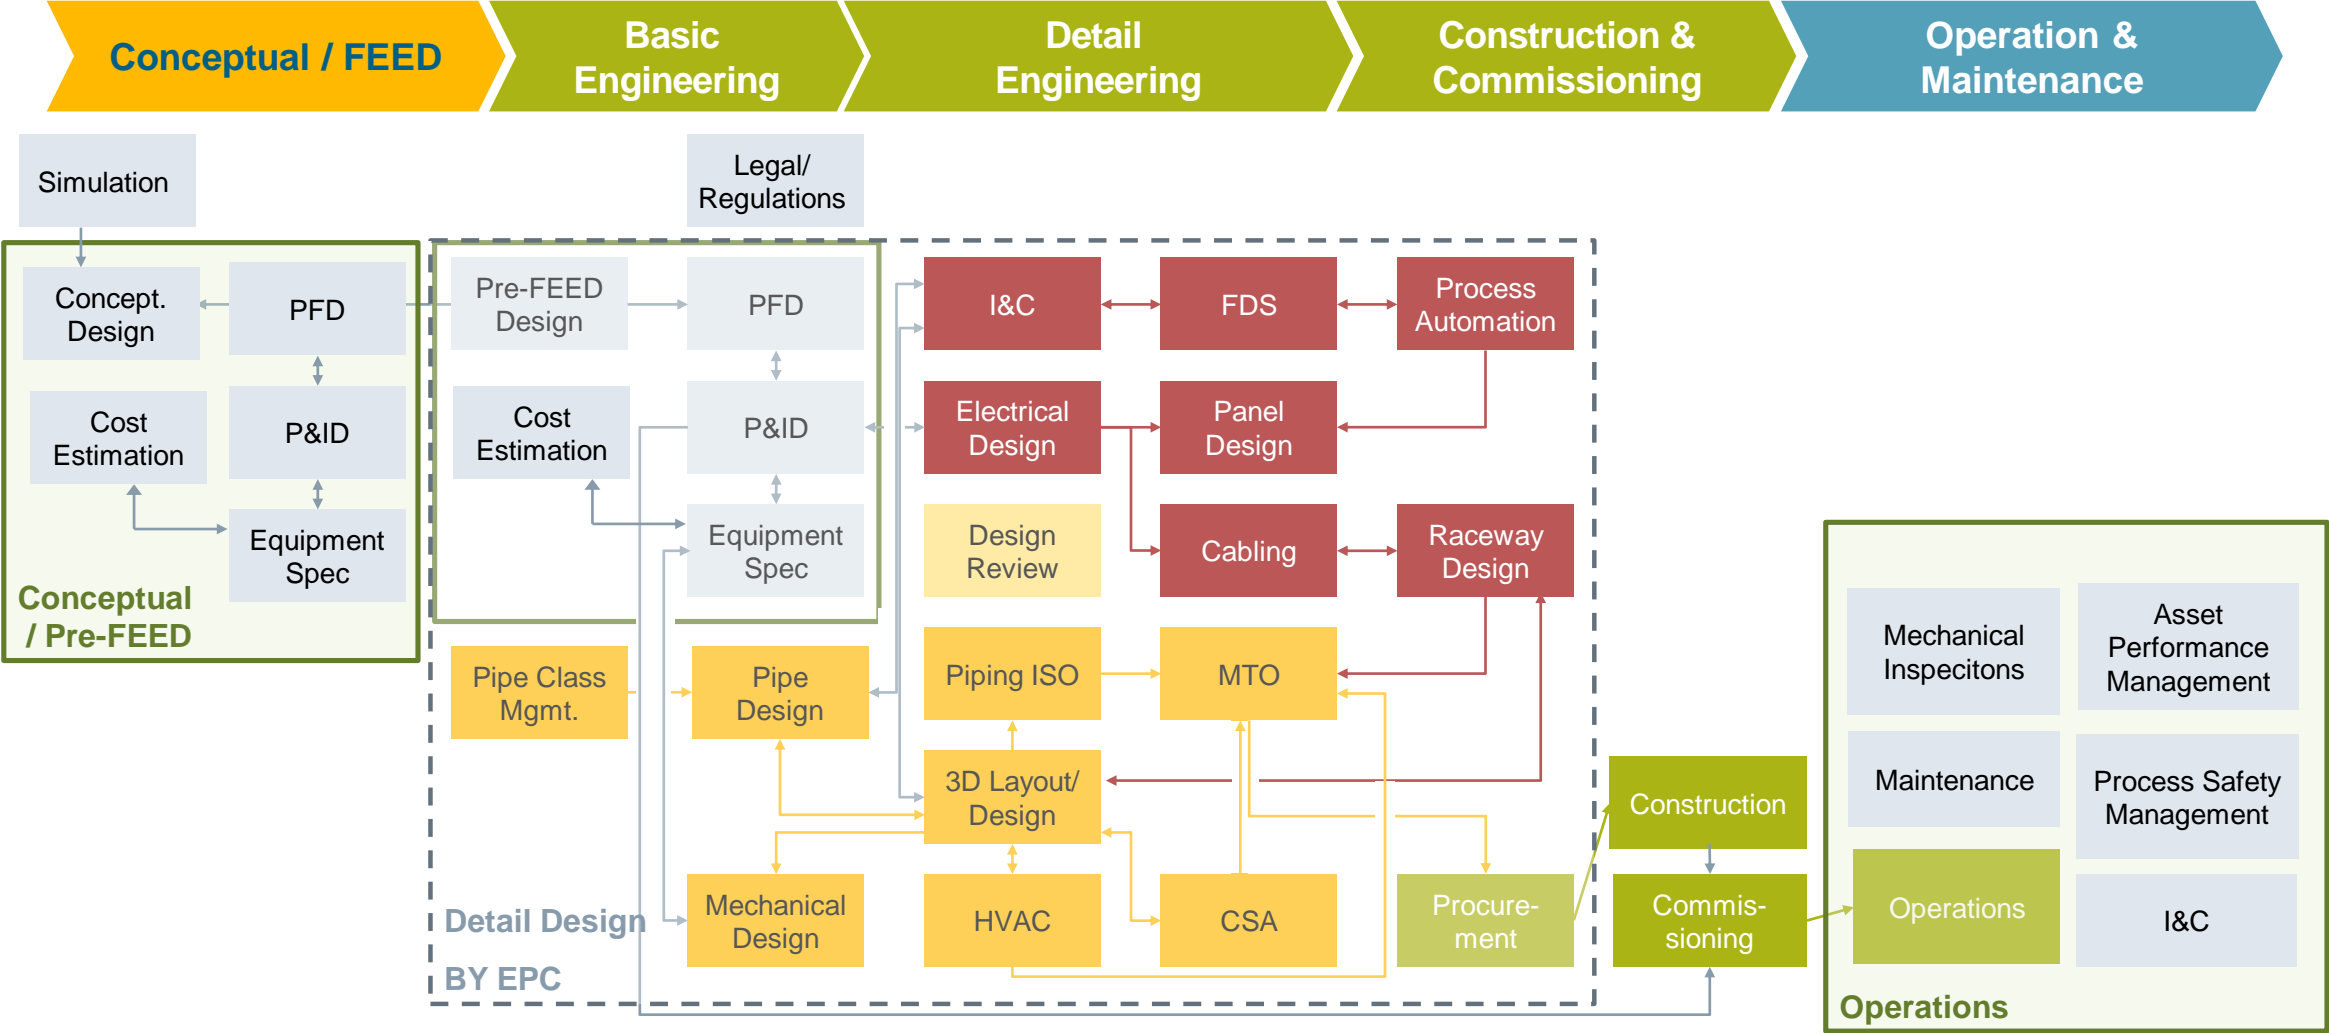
Conceptual / FEED

Basic Engineering

Detail Engineering

Construction & Commissioning

Operation & Maintenance

Simulation

Legal/ Regulations

Concept. Design

PFD

Cost Estimation

P&ID

Equipment Spec

Conceptual / Pre-FEED

Pre-FEED Design

PFD

Cost Estimation

P&ID

Equipment Spec

I&C

FDS

Process Automation

Electrical Design

Panel Design

Design Review

Cabling

Raceway Design

Pipe Class Mgmt.

Pipe Design

Piping ISO

MTO

3D Layout/ Design

Mechanical Design

HVAC

CSA

Procure-ment

Construction

Commis-sioning

Detail Design

BY EPC

Mechanical Inspecitons

Asset Performance Management

Maintenance

Process Safety Management

Operations

I&C

Operations